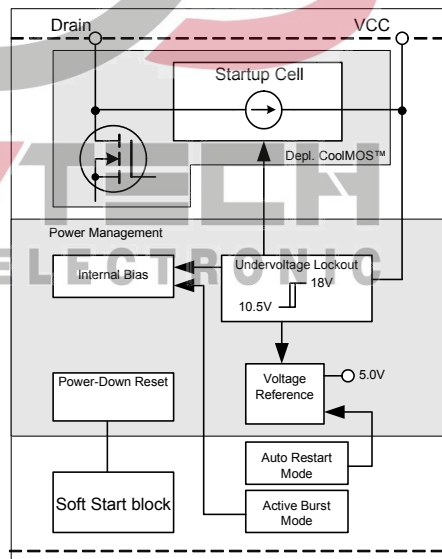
Drain
VCC
Startup Cell
Depl. CoolMOS™
TECH
ELECTRONIC
Power Management
Internal Bias
Undervoltage Lockout
18V
10.5V
Voltage Reference
5.0V
Power-Down Reset
Auto Restart Mode
Soft Start block
Active Burst Mode